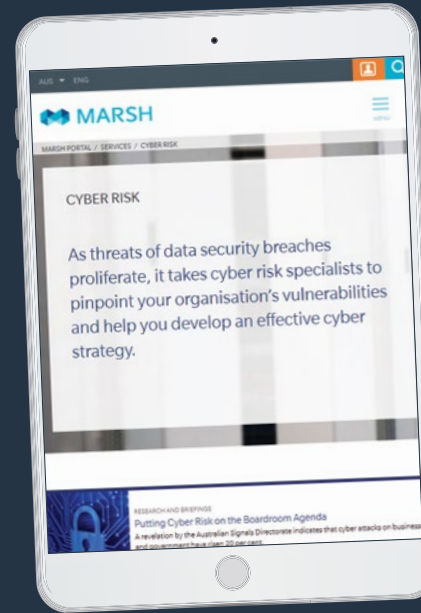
AUS ▼ ENG

MARSH

MENU

MARSH PORTAL / SERVICES / CYBER RISK

CYBER RISK

As threats of data security breaches proliferate, it takes cyber risk specialists to pinpoint your organisation's vulnerabilities and help you develop an effective cyber strategy.

RESEARCH AND BRIEFINGS

Putting Cyber Risk on the Boardroom Agenda

A revelation by the Australian Signals Directorate indicates that cyber attacks on business and government have risen 20 per cent.